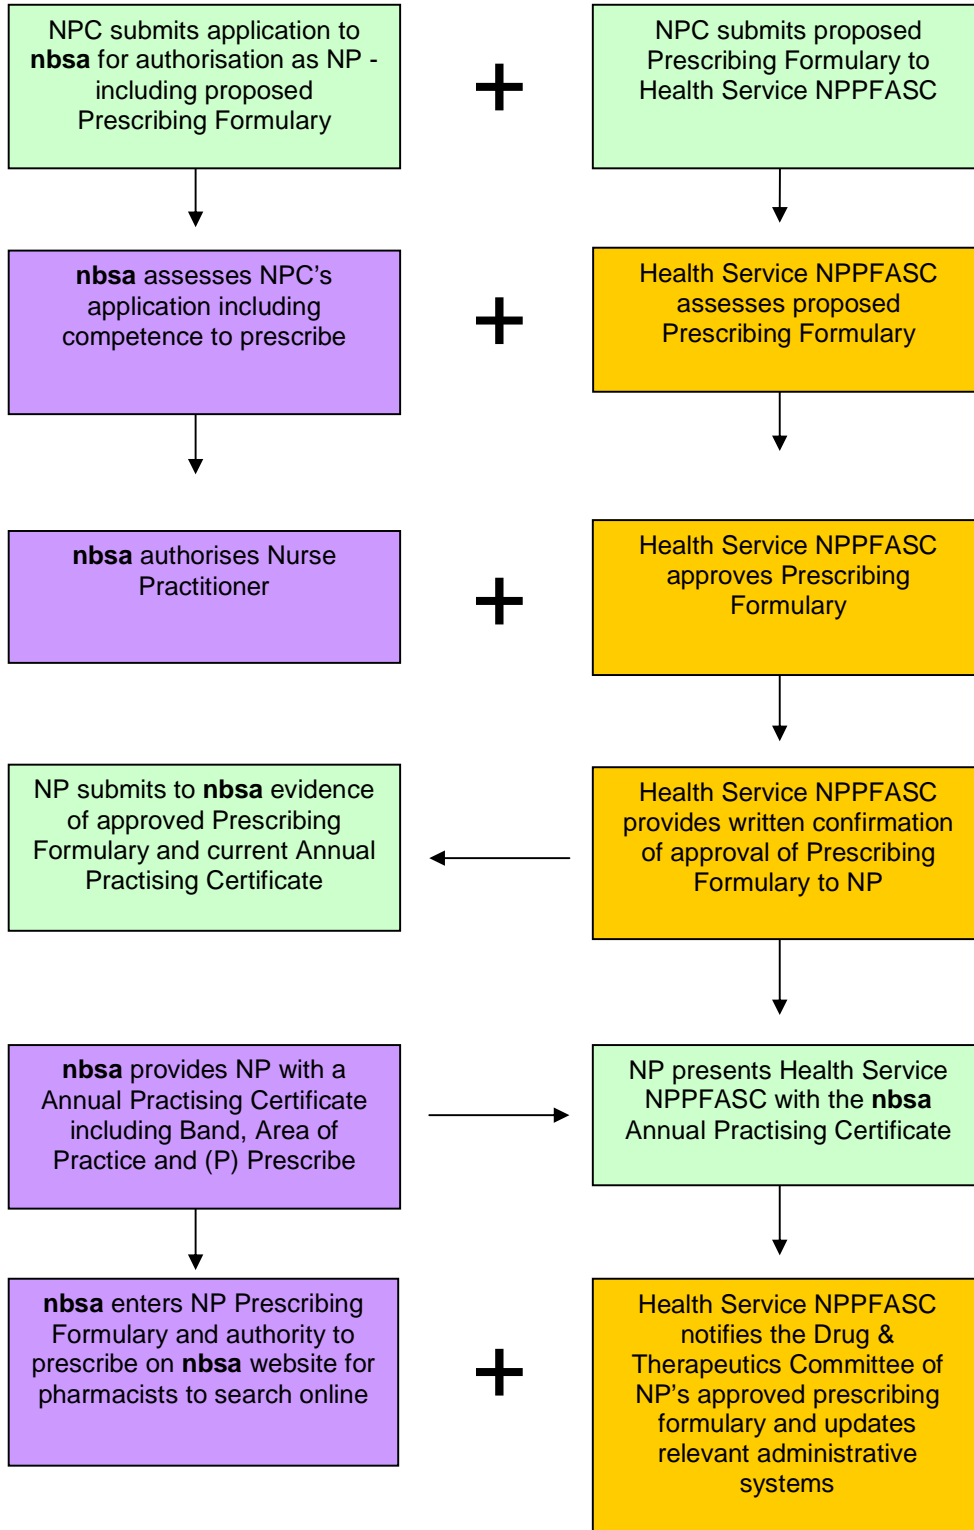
NPC submits application to **nbsa** for authorisation as NP - including proposed Prescribing Formulary

+

NPC submits proposed Prescribing Formulary to Health Service NPPFASC

**nbsa** assesses NPC's application including competence to prescribe

+

Health Service NPPFASC assesses proposed Prescribing Formulary

**nbsa** authorises Nurse Practitioner

+

Health Service NPPFASC approves Prescribing Formulary

NP submits to **nbsa** evidence of approved Prescribing Formulary and current Annual Practising Certificate

Health Service NPPFASC provides written confirmation of approval of Prescribing Formulary to NP

**nbsa** provides NP with a Annual Practising Certificate including Band, Area of Practice and (P) Prescribe

NP presents Health Service NPPFASC with the **nbsa** Annual Practising Certificate

**nbsa** enters NP Prescribing Formulary and authority to prescribe on **nbsa** website for pharmacists to search online

+

Health Service NPPFASC notifies the Drug & Therapeutics Committee of NP's approved prescribing formulary and updates relevant administrative systems